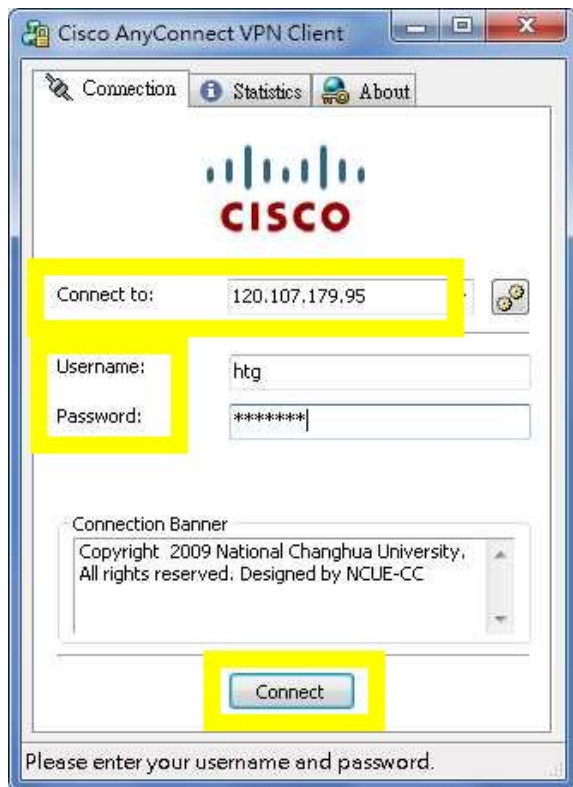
Cisco AnyConnect VPN Client

Connection Statistics About

CISCO

Connect to: 120.107.179.95

Username: htg

Password: *******

Connection Banner

Copyright 2009 National Changhua University. All rights reserved. Designed by NCUE-CC

Connect

Please enter your username and password.